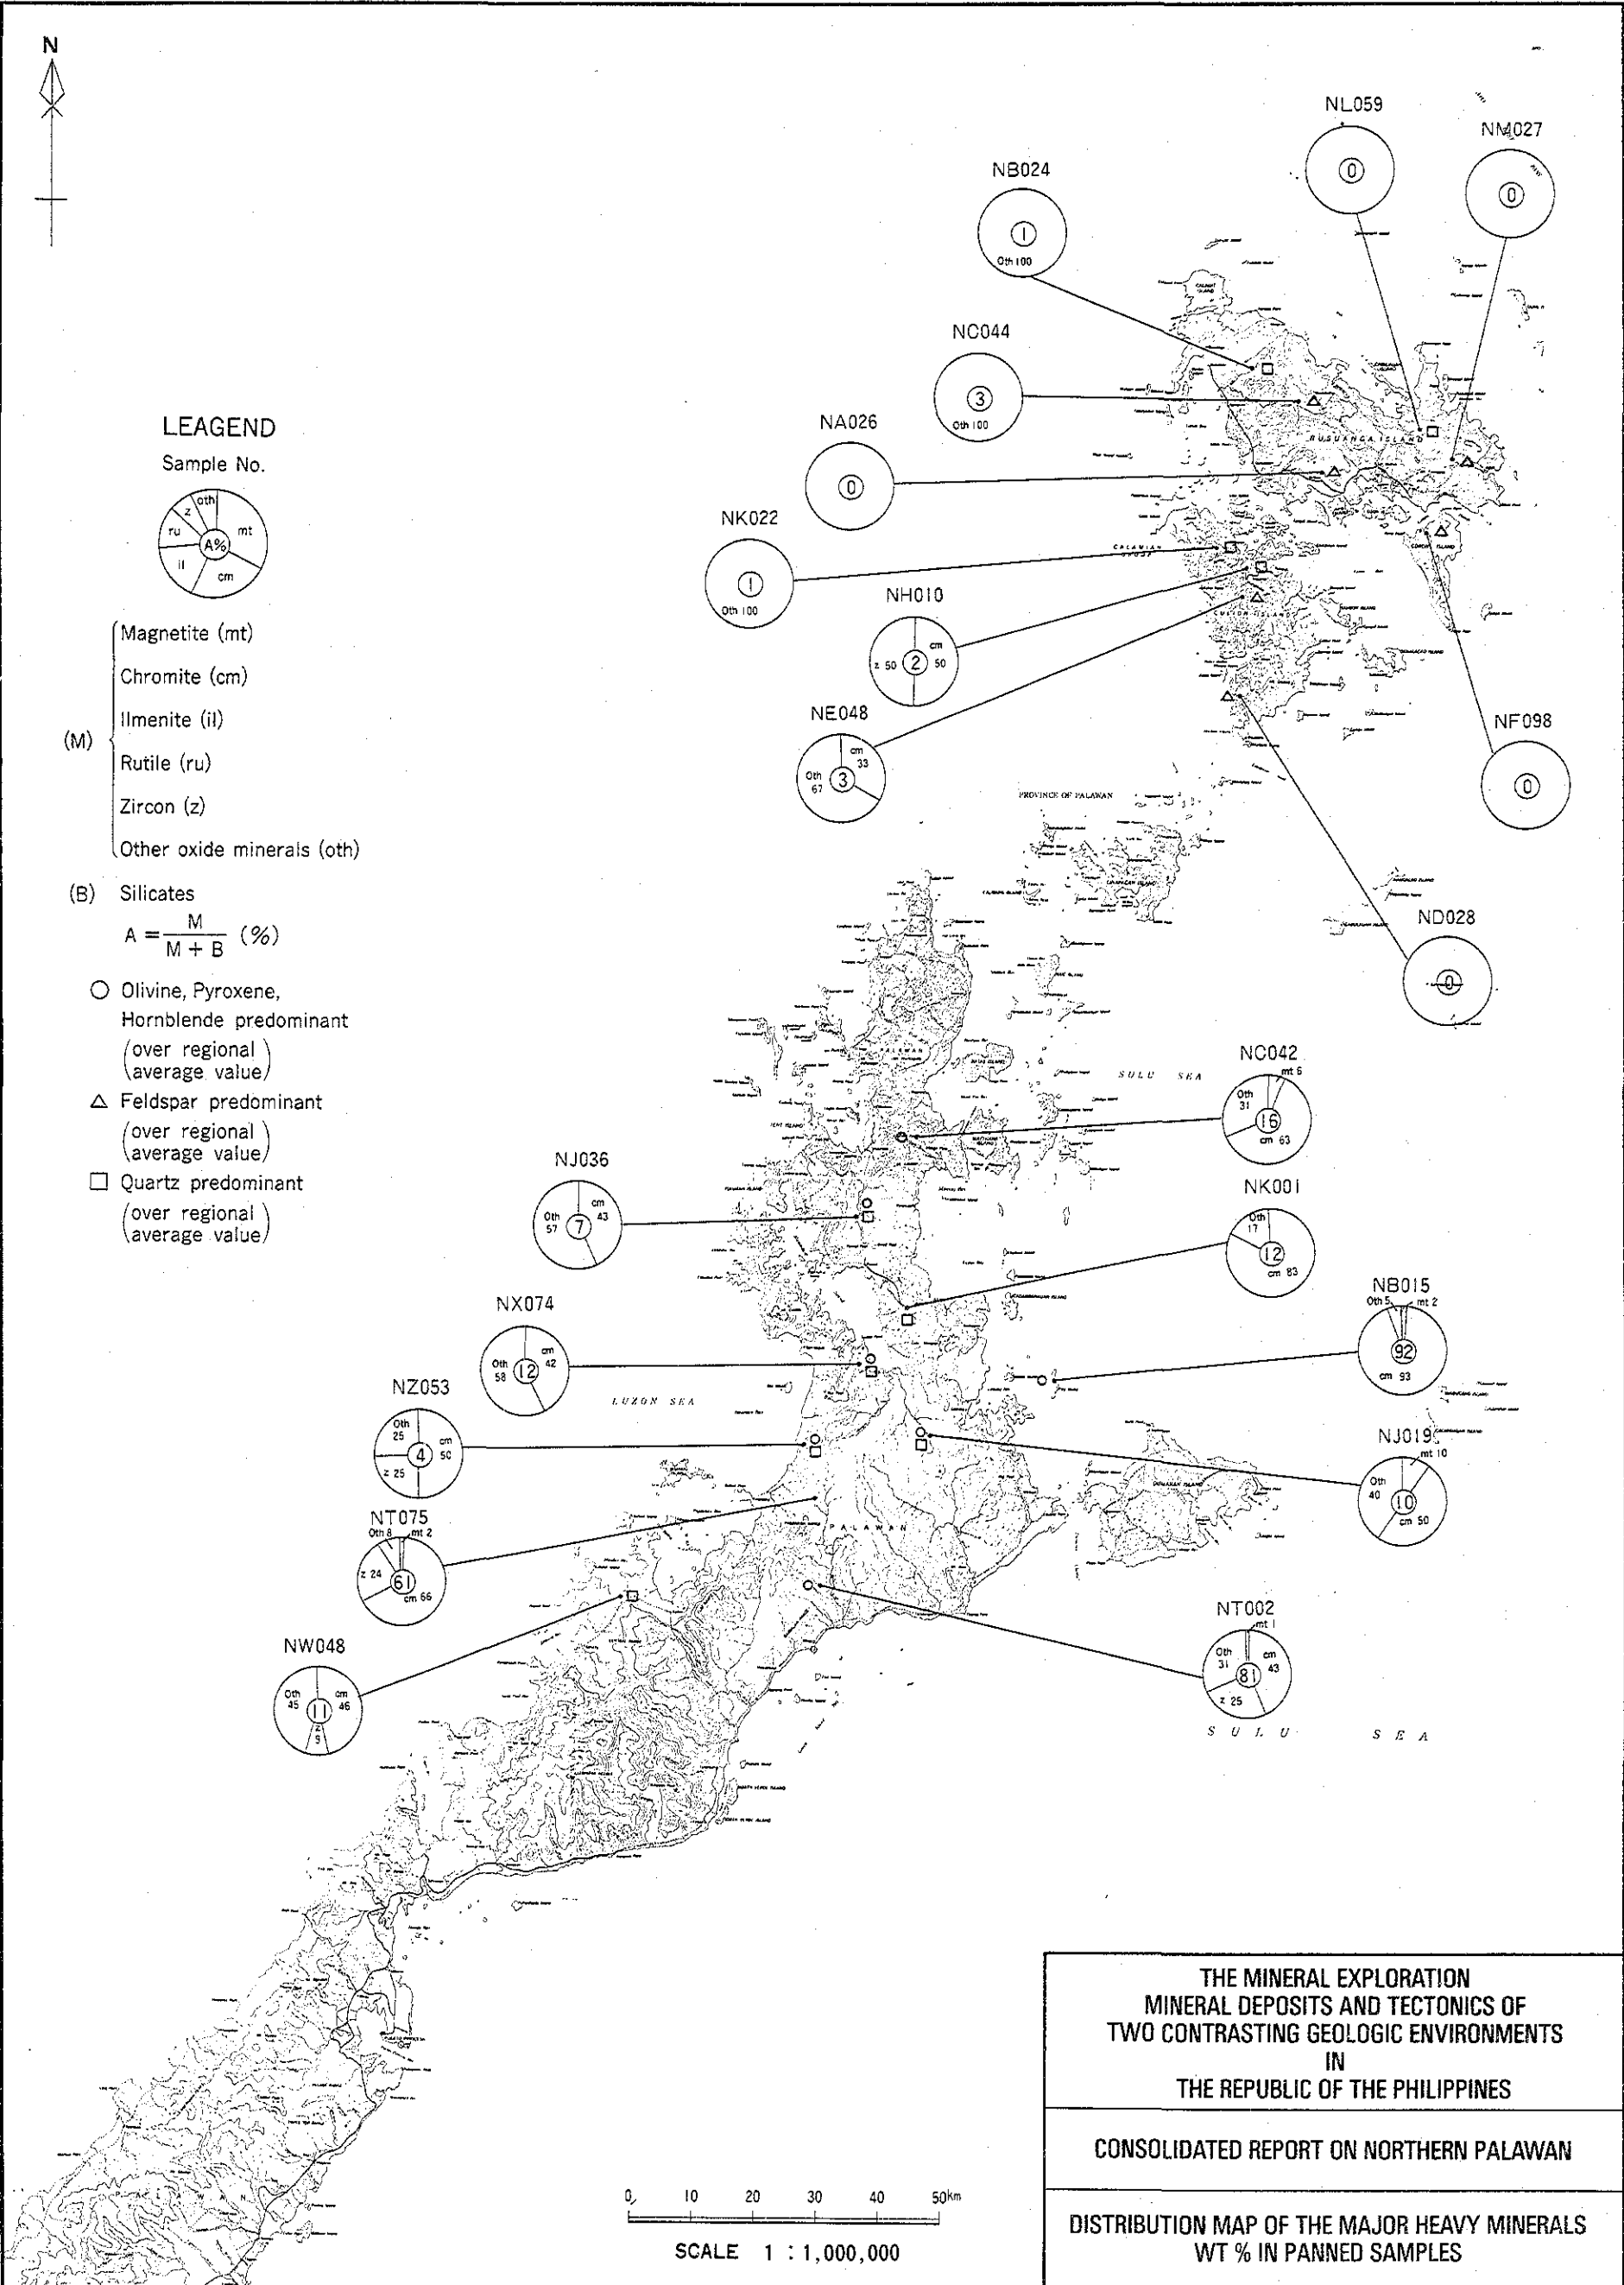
N

LEAGEND

Sample No.

oth, z, ru, mt, A%, il, cm

(M) Magnetite (mt)
Chromite (cm)
Ilmenite (il)
Rutile (ru)
Zircon (z)
Other oxide minerals (oth)

(B) Silicates

$A = \frac{M}{M+B}$ (%)

○ Olivine, Pyroxene, Hornblende predominant (over regional average value)

△ Feldspar predominant (over regional average value)

□ Quartz predominant (over regional average value)

NL059
0

NM027
0

NB024
1
Oth 100

NC044
3
Oth 100

NA026
0

NK022
1
Oth 100

NH010
z 50, 2, cm 50

NE048
Oth 67, 3, cm 33

NF098
0

ND028
0

BUSUANGA ISLAND

CALAMIAN GROUP

CULION ISLAND

PROVINCE OF PALAWAN

SULU SEA

NC042
Oth 31, 16, mt 6, cm 63

NJ036
Oth 57, 7, cm 43

NK001
Oth 17, 12, cm 83

NB015
Oth 5, mt 2, 92, cm 93

NX074
Oth 58, 12, cm 42

LUZON SEA

NZ053
Oth 25, 4, cm 50, z 25

NJ019
Oth 40, 10, mt 10, cm 50

NT075
Oth 8, mt 2, z 24, 61, cm 66

PALAWAN

NT002
Oth 31, 81, mt 1, cm 43, z 25

NW048
Oth 45, 11, cm 46, z 9

SULU SEA

0 10 20 30 40 50km
SCALE 1 : 1,000,000

THE MINERAL EXPLORATION
MINERAL DEPOSITS AND TECTONICS OF
TWO CONTRASTING GEOLOGIC ENVIRONMENTS
IN
THE REPUBLIC OF THE PHILIPPINES

CONSOLIDATED REPORT ON NORTHERN PALAWAN

DISTRIBUTION MAP OF THE MAJOR HEAVY MINERALS
WT % IN PANNED SAMPLES